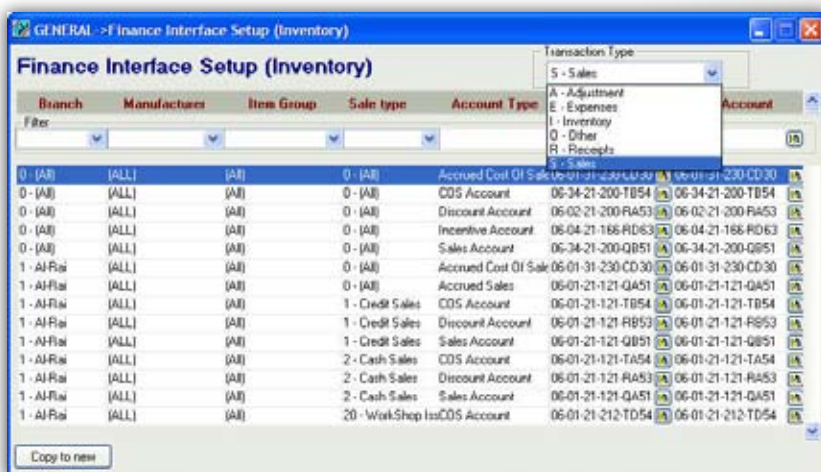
GENERAL->Finance Interface Setup (Inventory)

Finance Interface Setup (Inventory)

Transaction Type
S - Sales
A - Adjustment
E - Expenses
I - Inventory
O - Other
R - Receipts
S - Sales

| Branch | Manufacturer | Item Group | Sale type | Account Type | | Account |
|---|---|---|---|---|---|---|
| 0 - (All) | (ALL) | (All) | 0 - (All) | Accrued Cost Of Sale | 06-01-31-230-CD30 | 06-01-31-230-CD30 |
| 0 - (All) | (ALL) | (All) | 0 - (All) | COS Account | 06-34-21-200-TB54 | 06-34-21-200-TB54 |
| 0 - (All) | (ALL) | (All) | 0 - (All) | Discount Account | 06-02-21-200-RA53 | 06-02-21-200-RA53 |
| 0 - (All) | (ALL) | (All) | 0 - (All) | Incentive Account | 06-04-21-166-RD63 | 06-04-21-166-RD63 |
| 0 - (All) | (ALL) | (All) | 0 - (All) | Sales Account | 06-34-21-200-QB51 | 06-34-21-200-QB51 |
| 1 - Al-Rai | (ALL) | (All) | 0 - (All) | Accrued Cost Of Sale | 06-01-31-230-CD30 | 06-01-31-230-CD30 |
| 1 - Al-Rai | (ALL) | (All) | 0 - (All) | Accrued Sales | 06-01-21-121-QA51 | 06-01-21-121-QA51 |
| 1 - Al-Rai | (ALL) | (All) | 1 - Credit Sales | COS Account | 06-01-21-121-TB54 | 06-01-21-121-TB54 |
| 1 - Al-Rai | (ALL) | (All) | 1 - Credit Sales | Discount Account | 06-01-21-121-RB53 | 06-01-21-121-RB53 |
| 1 - Al-Rai | (ALL) | (All) | 1 - Credit Sales | Sales Account | 06-01-21-121-QB51 | 06-01-21-121-QB51 |
| 1 - Al-Rai | (ALL) | (All) | 2 - Cash Sales | COS Account | 06-01-21-121-TA54 | 06-01-21-121-TA54 |
| 1 - Al-Rai | (ALL) | (All) | 2 - Cash Sales | Discount Account | 06-01-21-121-RA53 | 06-01-21-121-RA53 |
| 1 - Al-Rai | (ALL) | (All) | 2 - Cash Sales | Sales Account | 06-01-21-121-QA51 | 06-01-21-121-QA51 |
| 1 - Al-Rai | (ALL) | (All) | 20 - WorkShop Iss | COS Account | 06-01-21-212-TD54 | 06-01-21-212-TD54 |

Filter

Copy to new